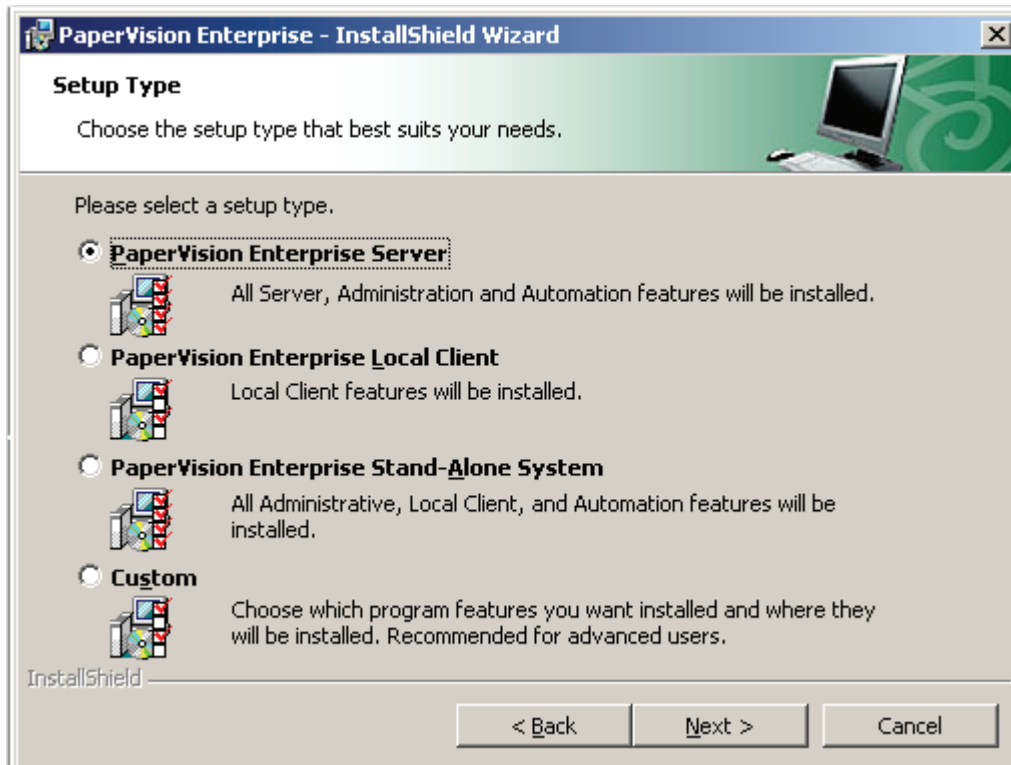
PaperVision Enterprise - InstallShield Wizard

Setup Type

Choose the setup type that best suits your needs.

Please select a setup type.

PaperVision Enterprise Server

All Server, Administration and Automation features will be installed.

PaperVision Enterprise Local Client

Local Client features will be installed.

PaperVision Enterprise Stand-Alone System

All Administrative, Local Client, and Automation features will be installed.

Custom

Choose which program features you want installed and where they will be installed. Recommended for advanced users.

InstallShield

< Back

Next >

Cancel